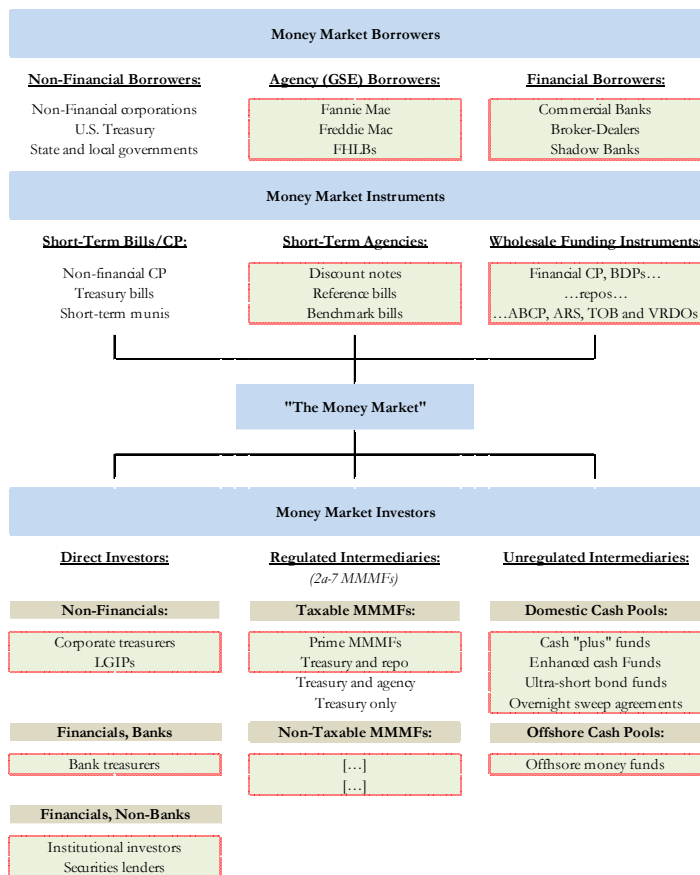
Money Market Borrowers

Non-Financial Borrowers:
Non-Financial corporations
U.S. Treasury
State and local governments

Agency (GSE) Borrowers:
Fannie Mae
Freddie Mac
FHLBs

Financial Borrowers:
Commercial Banks
Broker-Dealers
Shadow Banks

Money Market Instruments

Short-Term Bills/CP:
Non-financial CP
Treasury bills
Short-term munis

Short-Term Agencies:
Discount notes
Reference bills
Benchmark bills

Wholesale Funding Instruments:
Financial CP, BDPs…
…repos…
…ABCP, ARS, TOB and VRDOs

"The Money Market"

Money Market Investors

Direct Investors:

Non-Financials:
Corporate treasurers
LGIPs

Financials, Banks
Bank treasurers

Financials, Non-Banks
Institutional investors
Securities lenders

Regulated Intermediaries:
(2a-7 MMMFs)

Taxable MMMFs:
Prime MMMFs
Treasury and repo
Treasury and agency
Treasury only

Non-Taxable MMMFs:
[…]
[…]

Unregulated Intermediaries:

Domestic Cash Pools:
Cash "plus" funds
Enhanced cash Funds
Ultra-short bond funds
Overnight sweep agreements

Offshore Cash Pools:
Offshore money funds